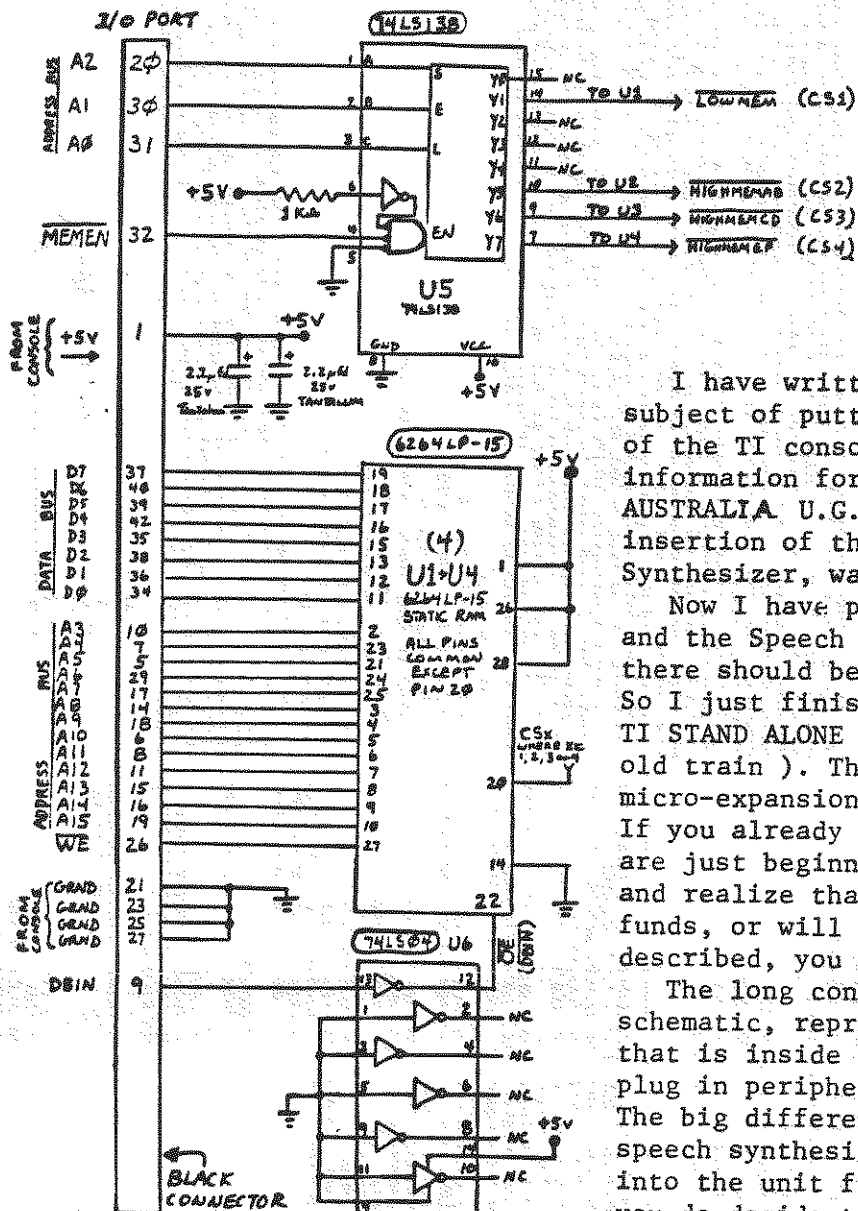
I/O PORT

74LS138

ADDRESS BUS A2 20
A1 30
A0 31

MEMEN 32

FROM CONSOLE +5V 1

+5V 1 KΩ

A B E L EN Y0 Y1 Y2 Y3 Y4 Y5 Y6 Y7

15 NC
14 TO U1 → LOWMEM (CS1)
13 NC
12 NC
11 NC
10 TO U2 → HIGHMEMAB (CS2)
9 TO U3 → HIGHMEMCD (CS3)
7 TO U4 → HIGHMEMEF (CS4)

U5 74LS138

GND VCC +5V

2.2µf 25V TANTALUM
2.2µf 25V TANTALUM

6264LP-15

+5V

(4) U1-U4 6264LP-15 STATIC RAM ALL PINS COMMON EXCEPT PIN 20

CSx WHERE X= 1,2,3 or 4

DATA BUS D7 37, D6 40, D5 39, D4 42, D3 35, D2 38, D1 36, D0 34

ADDRESS BUS A3 10, A4 7, A5 5, A6 29, A7 17, A8 14, A9 18, A10 6, A11 8, A12 11, A13 15, A14 16, A15 19
WE 26

FROM CONSOLE GRND 21, GRND 23, GRND 25, GRND 27

74LS04 U6

OE (22)

DBIN 9

NC NC NC NC NC +5V

BLACK CONNECTOR

I have writt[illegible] subject of putt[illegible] of the TI conso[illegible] information for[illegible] AUSTRALIA U.G.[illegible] insertion of th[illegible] Synthesizer, wa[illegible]

Now I have p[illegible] and the Speech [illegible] there should be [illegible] So I just finis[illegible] TI STAND ALONE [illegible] old train ). Th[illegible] micro-expansion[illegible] If you already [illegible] are just beginn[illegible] and realize tha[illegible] funds, or will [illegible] described, you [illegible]

The long con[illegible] schematic, repr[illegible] that is inside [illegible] plug in periphe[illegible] The big differe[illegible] speech synthesi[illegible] into the unit f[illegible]